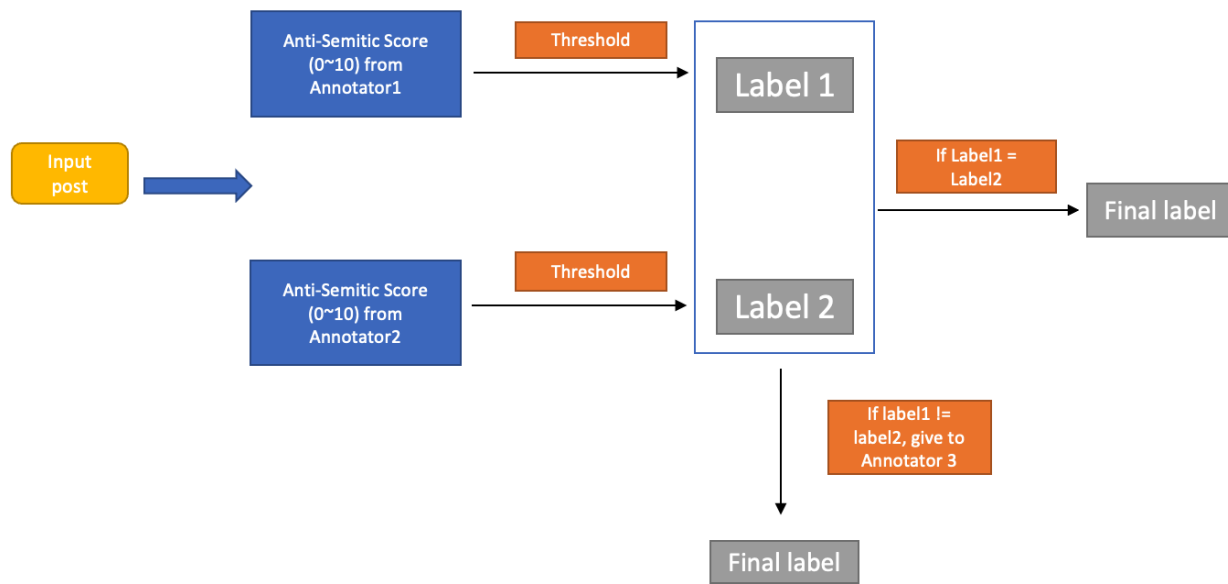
Anti-Semitic Score (0~10) from Annotator1

Threshold

Label 1

Input post

If Label1 = Label2

Final label

Anti-Semitic Score (0~10) from Annotator2

Threshold

Label 2

If label1 != label2, give to Annotator 3

Final label